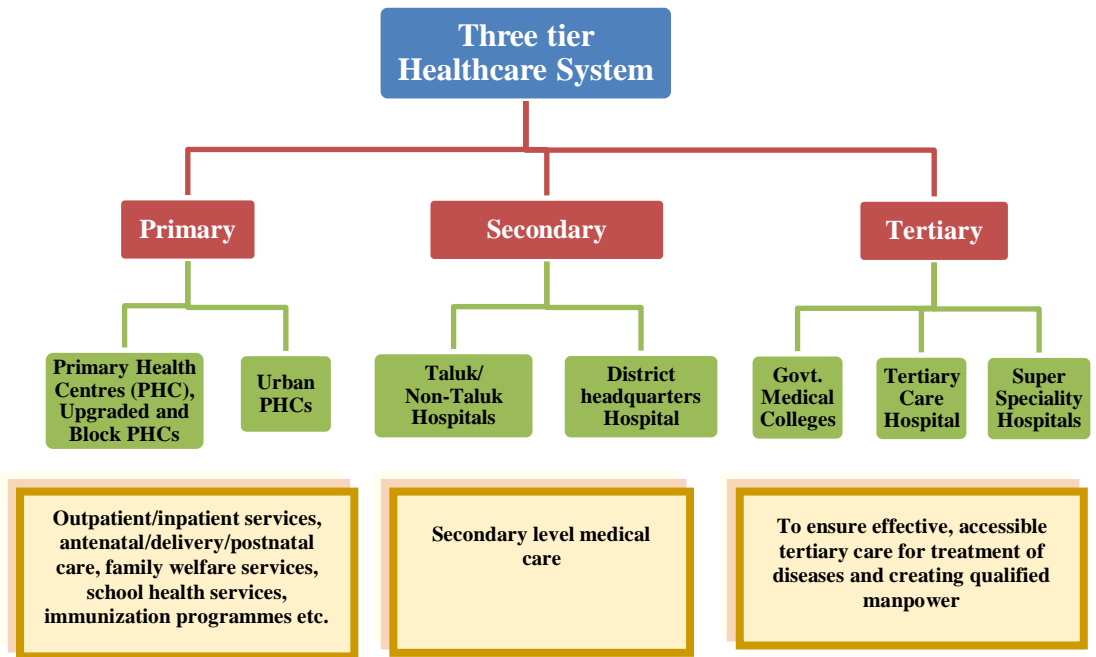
Three tier Healthcare System

Primary

Secondary

Tertiary

Primary Health Centres (PHC), Upgraded and Block PHCs

Urban PHCs

Taluk/ Non-Taluk Hospitals

District headquarters Hospital

Govt. Medical Colleges

Tertiary Care Hospital

Super Speciality Hospitals

Outpatient/inpatient services, antenatal/delivery/postnatal care, family welfare services, school health services, immunization programmes etc.

Secondary level medical care

To ensure effective, accessible tertiary care for treatment of diseases and creating qualified manpower